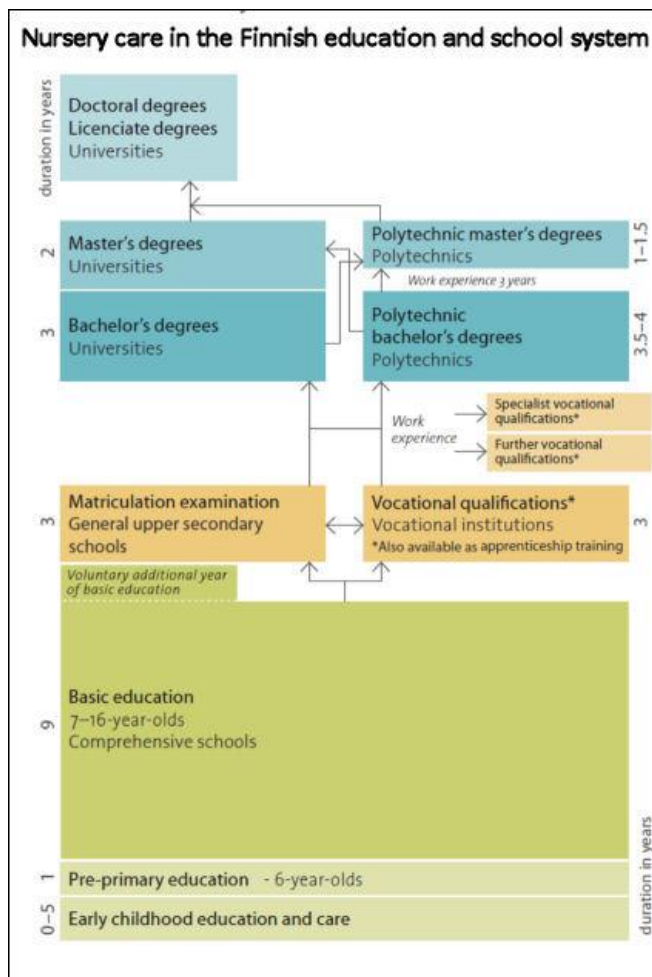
Nursery care in the Finnish education and school system

duration in years

Doctoral degrees
Licenciate degrees
Universities

2
Master's degrees
Universities

Polytechnic master's degrees
Polytechnics
1–1.5

Work experience 3 years

3
Bachelor's degrees
Universities

Polytechnic bachelor's degrees
Polytechnics
3.5–4

Work experience

Specialist vocational qualifications*

Further vocational qualifications*

3
Matriculation examination
General upper secondary schools

Vocational qualifications*
Vocational institutions
*Also available as apprenticeship training
3

Voluntary additional year of basic education

9
Basic education
7–16-year-olds
Comprehensive schools

1
Pre-primary education - 6-year-olds

0–5
Early childhood education and care

duration in years